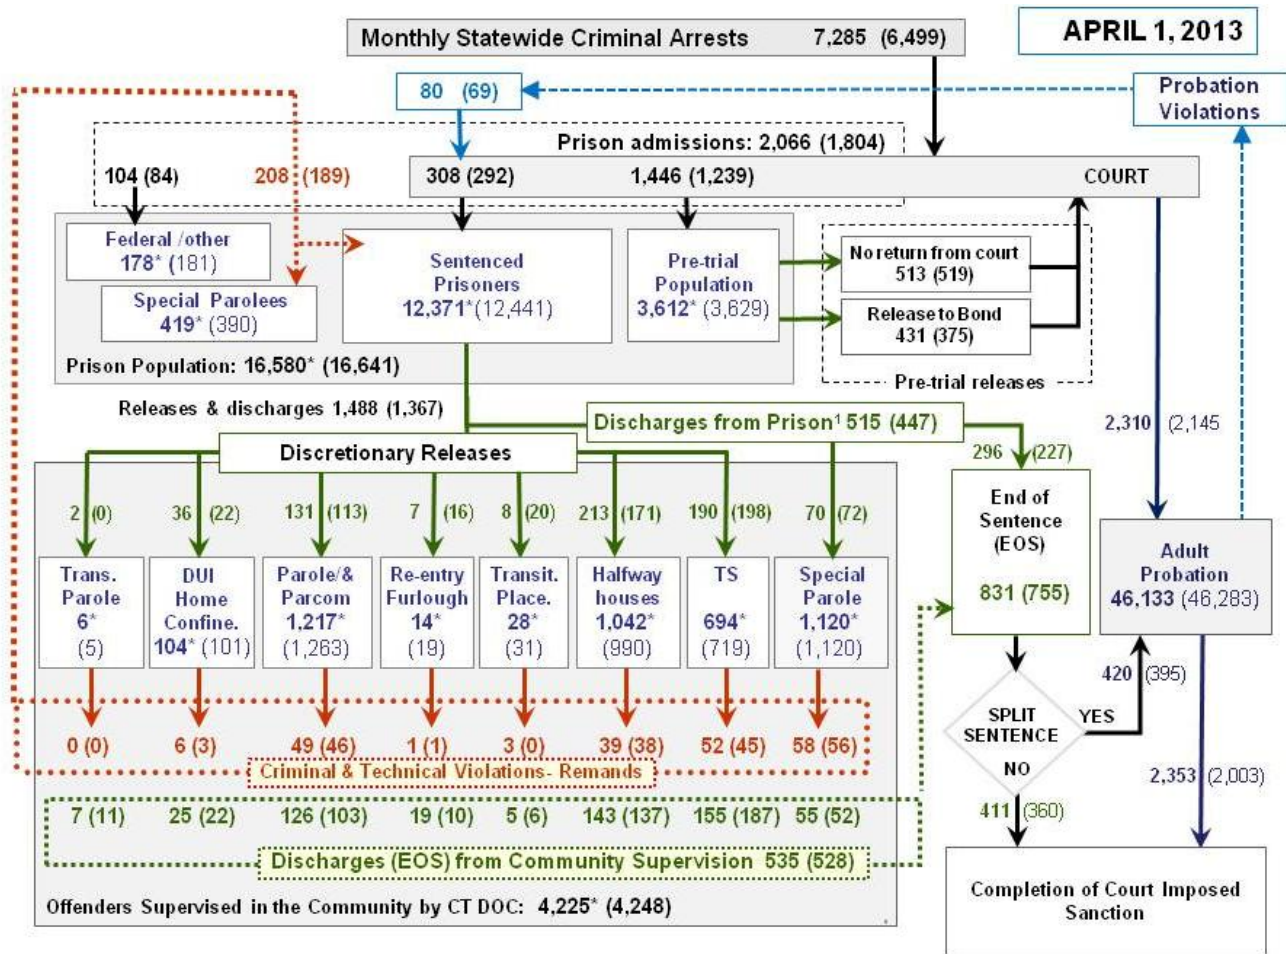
Monthly Statewide Criminal Arrests 7,285 (6,499)

APRIL 1, 2013

80 (69)

Probation Violations

Prison admissions: 2,066 (1,804)

104 (84)

208 (189)

308 (292)

1,446 (1,239)

COURT

Federal /other 178* (181)

Special Parolees 419* (390)

Sentenced Prisoners 12,371*(12,441)

Pre-trial Population 3,612* (3,629)

No return from court 513 (519)

Release to Bond 431 (375)

Pre-trial releases

Prison Population: 16,580* (16,641)

Releases & discharges 1,488 (1,367)

Discharges from Prison¹ 515 (447)

2,310 (2,145

Discretionary Releases

296 (227)

2 (0)

36 (22)

131 (113)

7 (16)

8 (20)

213 (171)

190 (198)

70 (72)

End of Sentence (EOS)

831 (755)

Adult Probation 46,133 (46,283)

Trans. Parole 6* (5)

DUI Home Confine. 104* (101)

Parole/& Parcom 1,217* (1,263)

Re-entry Furlough 14* (19)

Transit. Place. 28* (31)

Halfway houses 1,042* (990)

TS 694* (719)

Special Parole 1,120* (1,120)

420 (395)

SPLIT SENTENCE

YES

NO

0 (0)

6 (3)

49 (46)

1 (1)

3 (0)

39 (38)

52 (45)

58 (56)

Criminal & Technical Violations- Remands

2,353 (2,003)

7 (11)

25 (22)

126 (103)

19 (10)

5 (6)

143 (137)

155 (187)

55 (52)

411 (360)

Discharges (EOS) from Community Supervision 535 (528)

Completion of Court Imposed Sanction

Offenders Supervised in the Community by CT DOC: 4,225* (4,248)